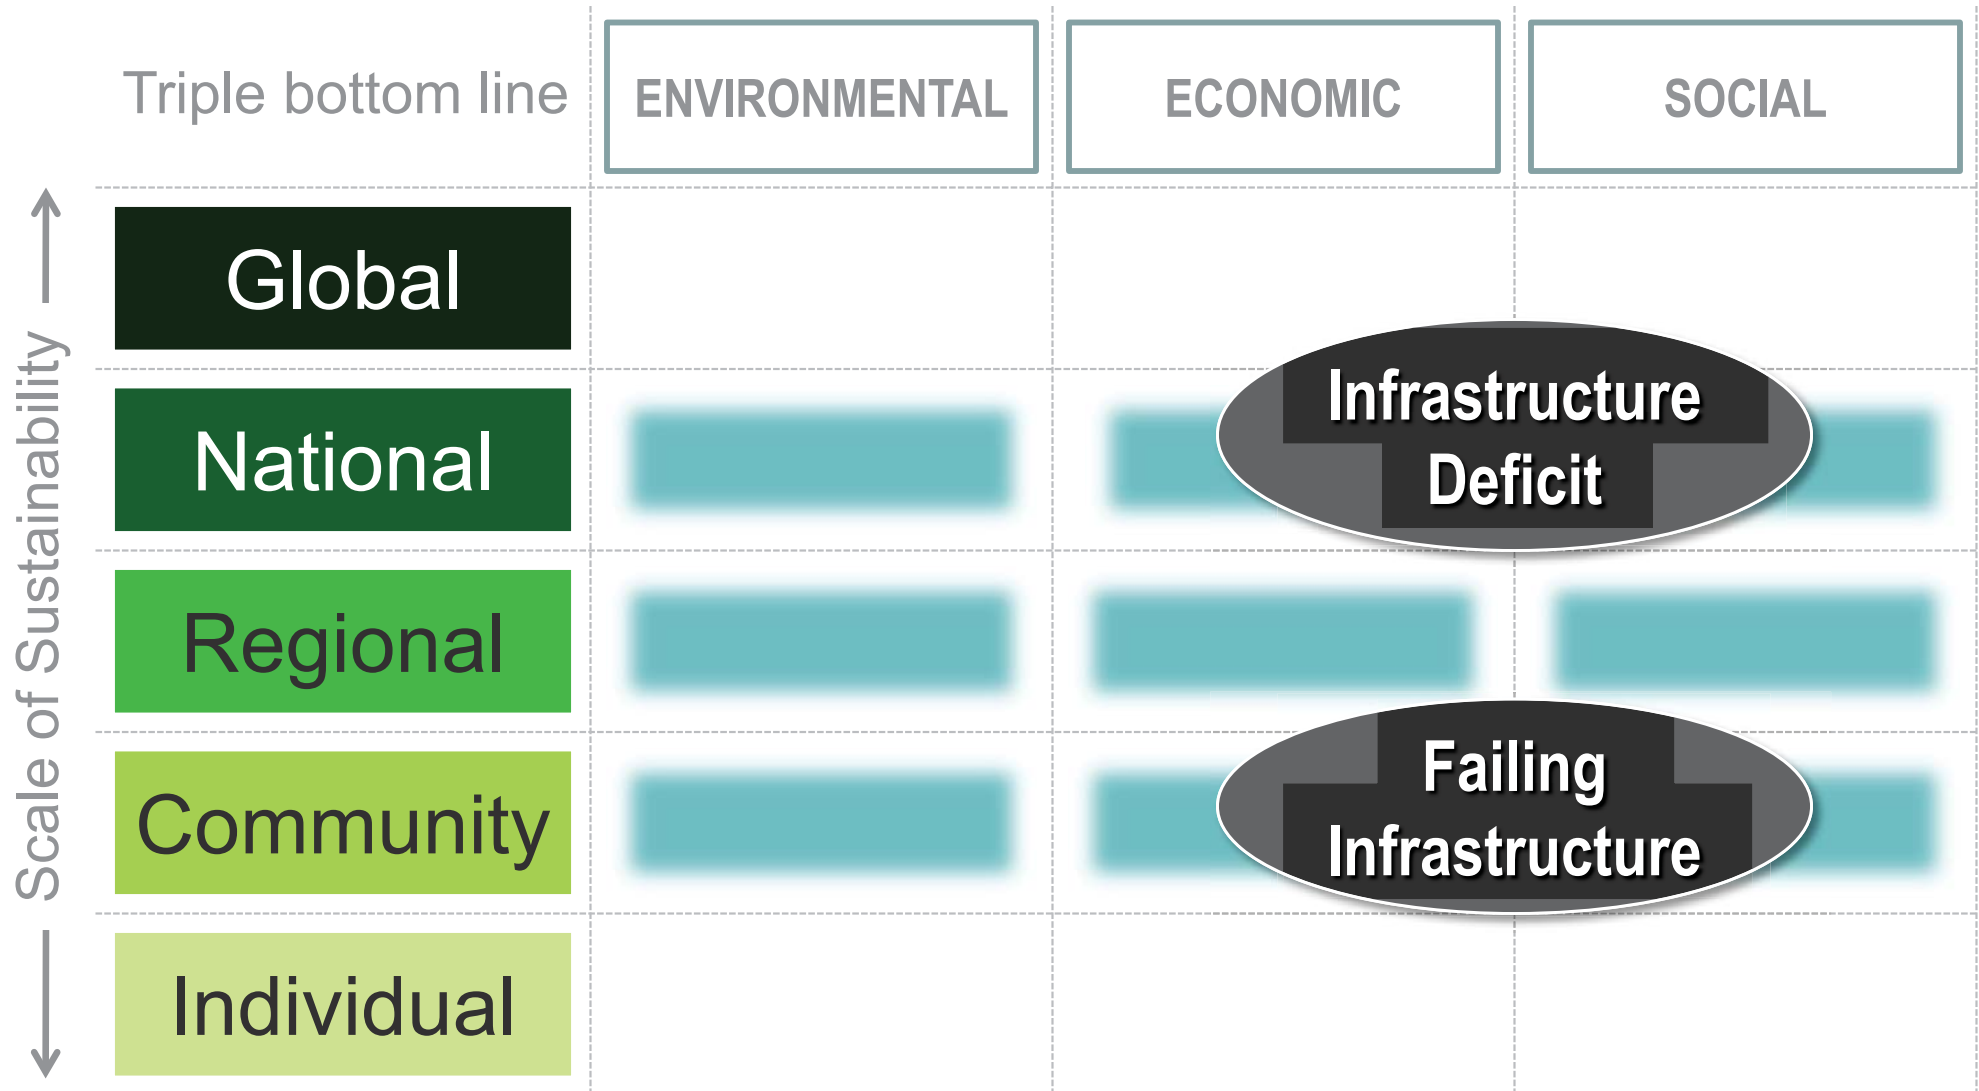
Triple bottom line

| Triple bottom line | ENVIRONMENTAL | ECONOMIC | SOCIAL |
|---|---|---|---|
| Global | | | |
| National | | | |
| Regional | | | |
| Community | | | |
| Individual | | | |

Scale of Sustainability

Infrastructure Deficit

Failing Infrastructure